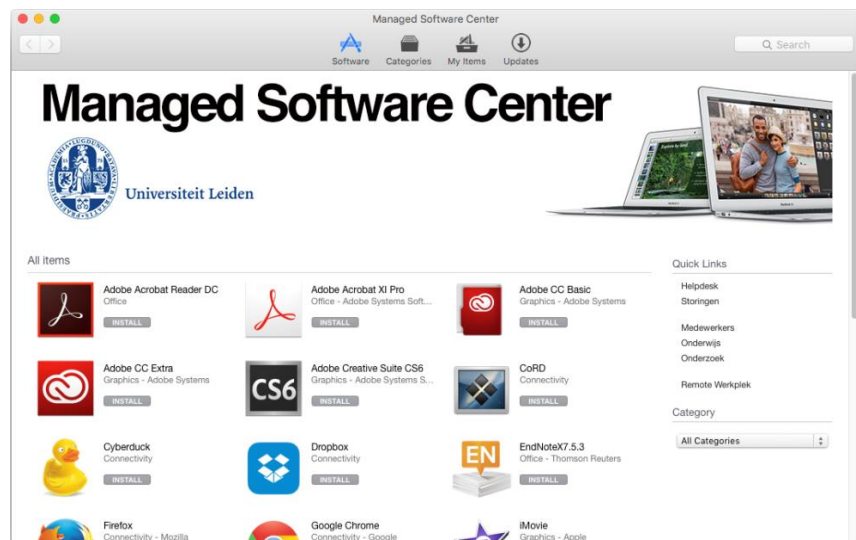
Managed Software Center

Software Categories My Items Updates

Search

Managed Software Center

Universiteit Leiden

All items

Adobe Acrobat Reader DC
Office
INSTALL

Adobe Acrobat XI Pro
Office - Adobe Systems Soft...
INSTALL

Adobe CC Basic
Graphics - Adobe Systems
INSTALL

Adobe CC Extra
Graphics - Adobe Systems
INSTALL

CS6

Adobe Creative Suite CS6
Graphics - Adobe Systems S...
INSTALL

CoRD
Connectivity
INSTALL

Cyberduck
Connectivity
INSTALL

Dropbox
Connectivity
INSTALL

EN

EndNoteX7.5.3
Office - Thomson Reuters
INSTALL

Firefox
Connectivity - Mozilla

Google Chrome
Connectivity - Google

iMovie
Graphics - Apple

Quick Links

Helpdesk
Storingen

Medewerkers
Onderwijs
Onderzoek

Remote Werkplek

Category

All Categories